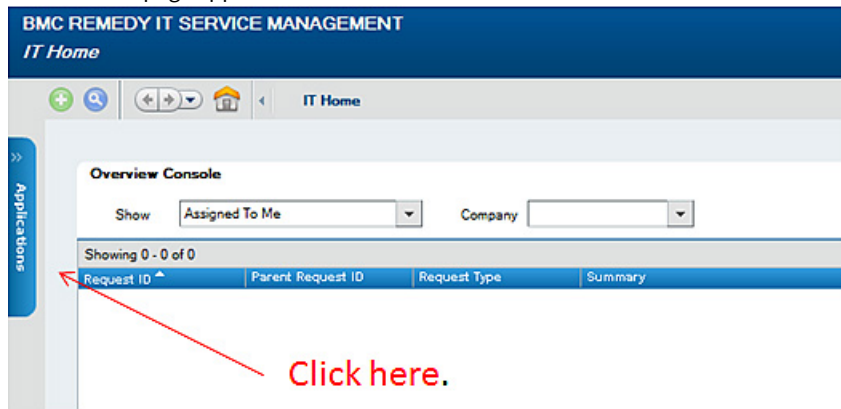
BMC REMEDY IT SERVICE MANAGEMENT
IT Home

IT Home

Applications

Overview Console

Show Assigned To Me

Company

Showing 0 - 0 of 0

| Request ID | Parent Request ID | Request Type | Summary |
|---|---|---|---|

Click here.